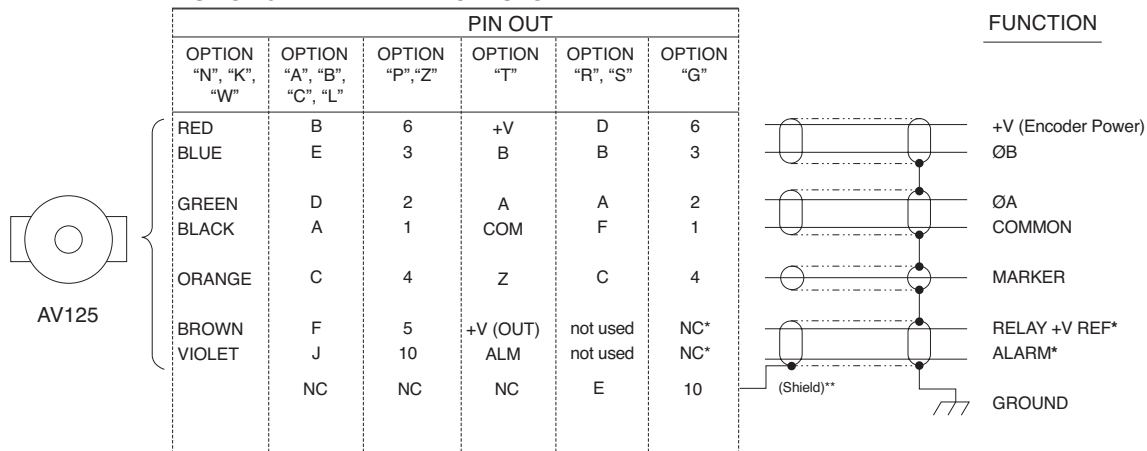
| PIN OUT | | | | | |
|---|---|---|---|---|---|
| OPTION "N", "K", "W" | OPTION "A", "B", "C", "L" | OPTION "P","Z" | OPTION "T" | OPTION "R", "S" | OPTION "G" |
| RED | B | 6 | +V | D | 6 |
| BLUE | E | 3 | B | B | 3 |
| GREEN | D | 2 | A | A | 2 |
| BLACK | A | 1 | COM | F | 1 |
| ORANGE | C | 4 | Z | C | 4 |
| BROWN | F | 5 | +V (OUT) | not used | NC* |
| VIOLET | J | 10 | ALM | not used | NC* |
| | NC | NC | NC | E | 10 |

AV125

(Shield)**

FUNCTION

+V (Encoder Power)
ØB
ØA
COMMON
MARKER
RELAY +V REF*
ALARM*
GROUND